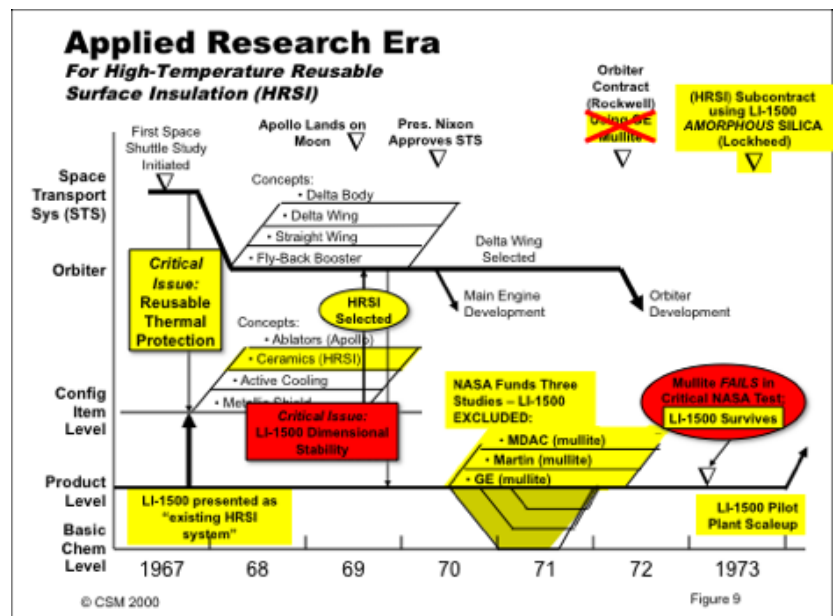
Applied Research Era

For High-Temperature Reusable Surface Insulation (HRSI)

Orbiter Contract (Rockwell) Using GE Mullite

(HRSI) Subcontract using LI-1500 AMORPHOUS SILICA (Lockheed)

First Space Shuttle Study Initiated

Apollo Lands on Moon

Pres. Nixon Approves STS

Space Transport Sys (STS)

Concepts:
• Delta Body
• Delta Wing
• Straight Wing
• Fly-Back Booster

Delta Wing Selected

Orbiter

Critical Issue: Reusable Thermal Protection

HRSI Selected

Main Engine Development

Orbiter Development

Concepts:
• Ablators (Apollo)
• Ceramics (HRSI)
• Active Cooling
• Metallic Shield

Config Item Level

Critical Issue: LI-1500 Dimensional Stability

NASA Funds Three Studies – LI-1500 EXCLUDED:
• MDAC (mullite)
• Martin (mullite)
• GE (mullite)

Mullite FAILS in Critical NASA Test; LI-1500 Survives

Product Level

LI-1500 presented as "existing HRSI system"

LI-1500 Pilot Plant Scaleup

Basic Chem Level

1967 68 69 70 71 72 1973

© CSM 2000

Figure 9